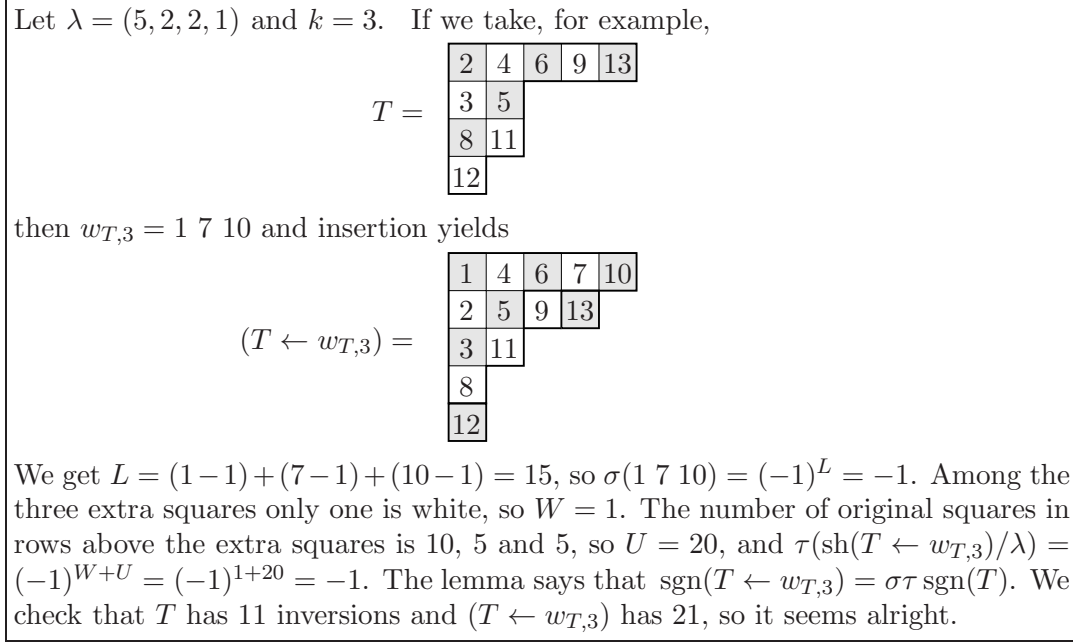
Let $\lambda = (5,2,2,1)$ and $k = 3$. If we take, for example,

$T =$

| 2 | 4 | 6 | 9 | 13 |
|---|---|---|---|---|
| 3 | 5 | | | |
| 8 | 11 | | | |
| 12 | | | | |

then $w_{T,3} = 1\ 7\ 10$ and insertion yields

$(T \leftarrow w_{T,3}) =$

| 1 | 4 | 6 | 7 | 10 |
|---|---|---|---|---|
| 2 | 5 | 9 | 13 | |
| 3 | 11 | | | |
| 8 | | | | |
| 12 | | | | |

We get $L = (1-1)+(7-1)+(10-1) = 15$, so $\sigma(1\ 7\ 10) = (-1)^L = -1$. Among the three extra squares only one is white, so $W = 1$. The number of original squares in rows above the extra squares is 10, 5 and 5, so $U = 20$, and $\tau(\mathrm{sh}(T \leftarrow w_{T,3})/\lambda) = (-1)^{W+U} = (-1)^{1+20} = -1$. The lemma says that $\mathrm{sgn}(T \leftarrow w_{T,3}) = \sigma\tau\,\mathrm{sgn}(T)$. We check that $T$ has 11 inversions and $(T \leftarrow w_{T,3})$ has 21, so it seems alright.